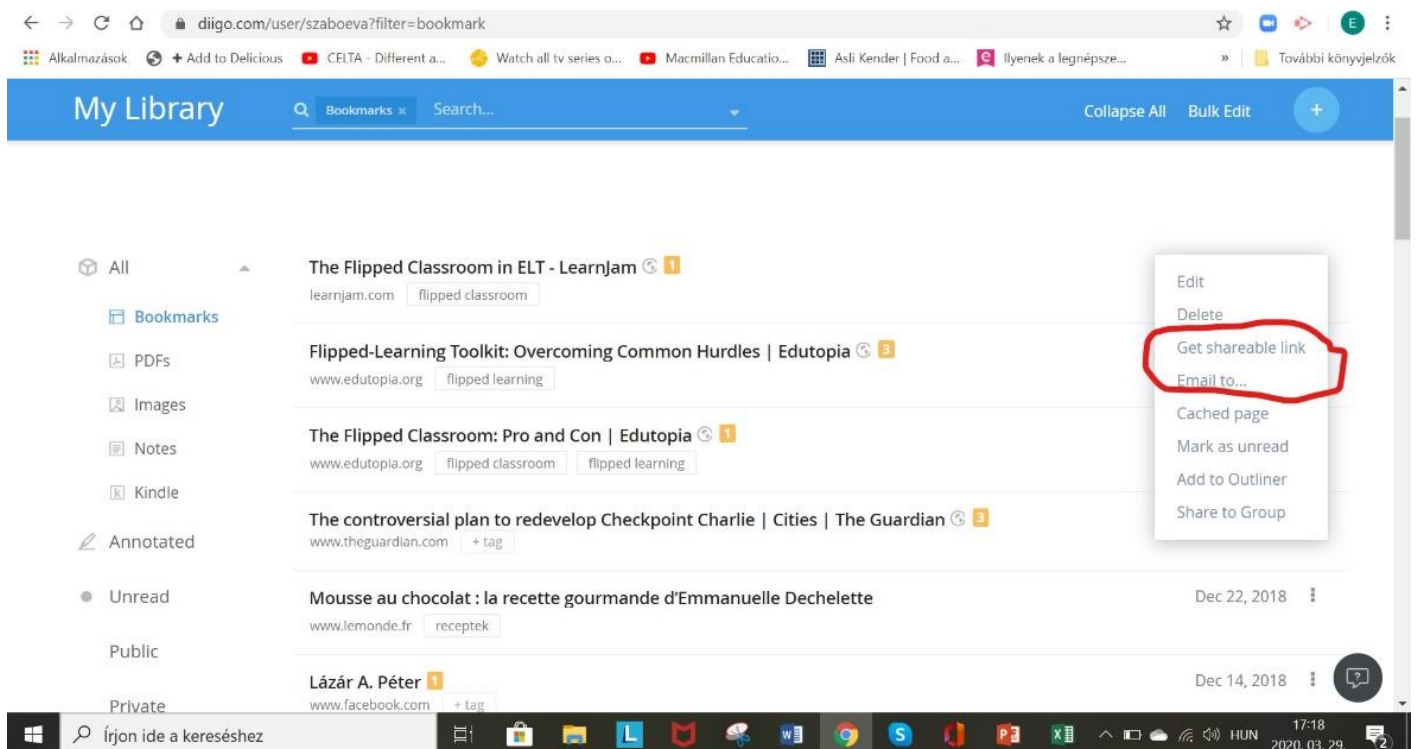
diigo.com/user/szaboeva?filter=bookmark

Alkalmazások + Add to Delicious CELTA - Different a... Watch all tv series o... Macmillan Educatio... Asli Kender | Food a... Ilyenek a legnépsze... » További könyvjelzők

My Library Bookmarks × Search... Collapse All Bulk Edit +

All

Bookmarks

PDFs

Images

Notes

Kindle

Annotated

Unread

Public

Private

The Flipped Classroom in ELT - LearnJam 1
learnjam.com flipped classroom

Flipped-Learning Toolkit: Overcoming Common Hurdles | Edutopia 3
www.edutopia.org flipped learning

The Flipped Classroom: Pro and Con | Edutopia 1
www.edutopia.org flipped classroom flipped learning

The controversial plan to redevelop Checkpoint Charlie | Cities | The Guardian 3
www.theguardian.com + tag

Mousse au chocolat : la recette gourmande d'Emmanuelle Dechelette
www.lemonde.fr receptek

Dec 22, 2018

Lázár A. Péter 1
www.facebook.com + tag

Dec 14, 2018

Edit
Delete
Get shareable link
Email to...
Cached page
Mark as unread
Add to Outliner
Share to Group

Írjon ide a kereséshez

HUN 17:18 2020. 03. 29.